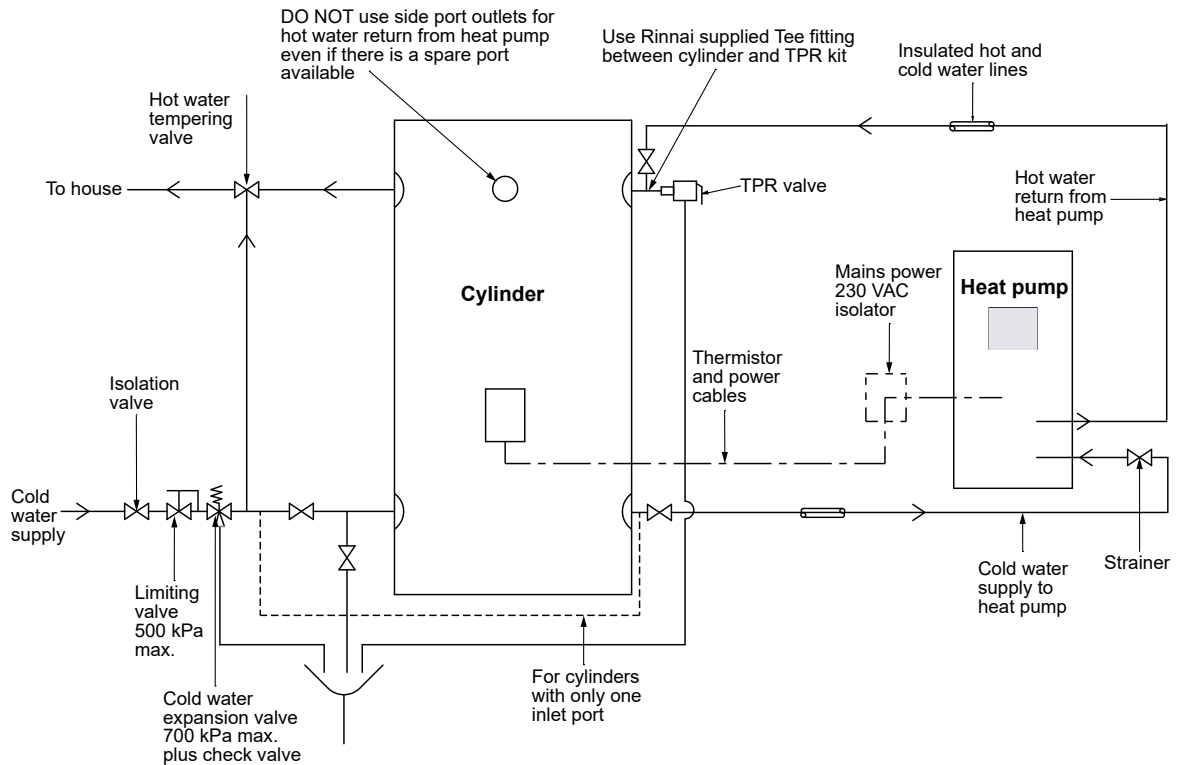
DO NOT use side port outlets for hot water return from heat pump even if there is a spare port available

Use Rinnai supplied Tee fitting between cylinder and TPR kit

Insulated hot and cold water lines

Hot water tempering valve

To house

TPR valve

Hot water return from heat pump

Cylinder

Mains power 230 VAC isolator

Heat pump

Thermistor and power cables

Isolation valve

Cold water supply

Limiting valve 500 kPa max.

Cold water expansion valve 700 kPa max. plus check valve

For cylinders with only one inlet port

Cold water supply to heat pump

Strainer